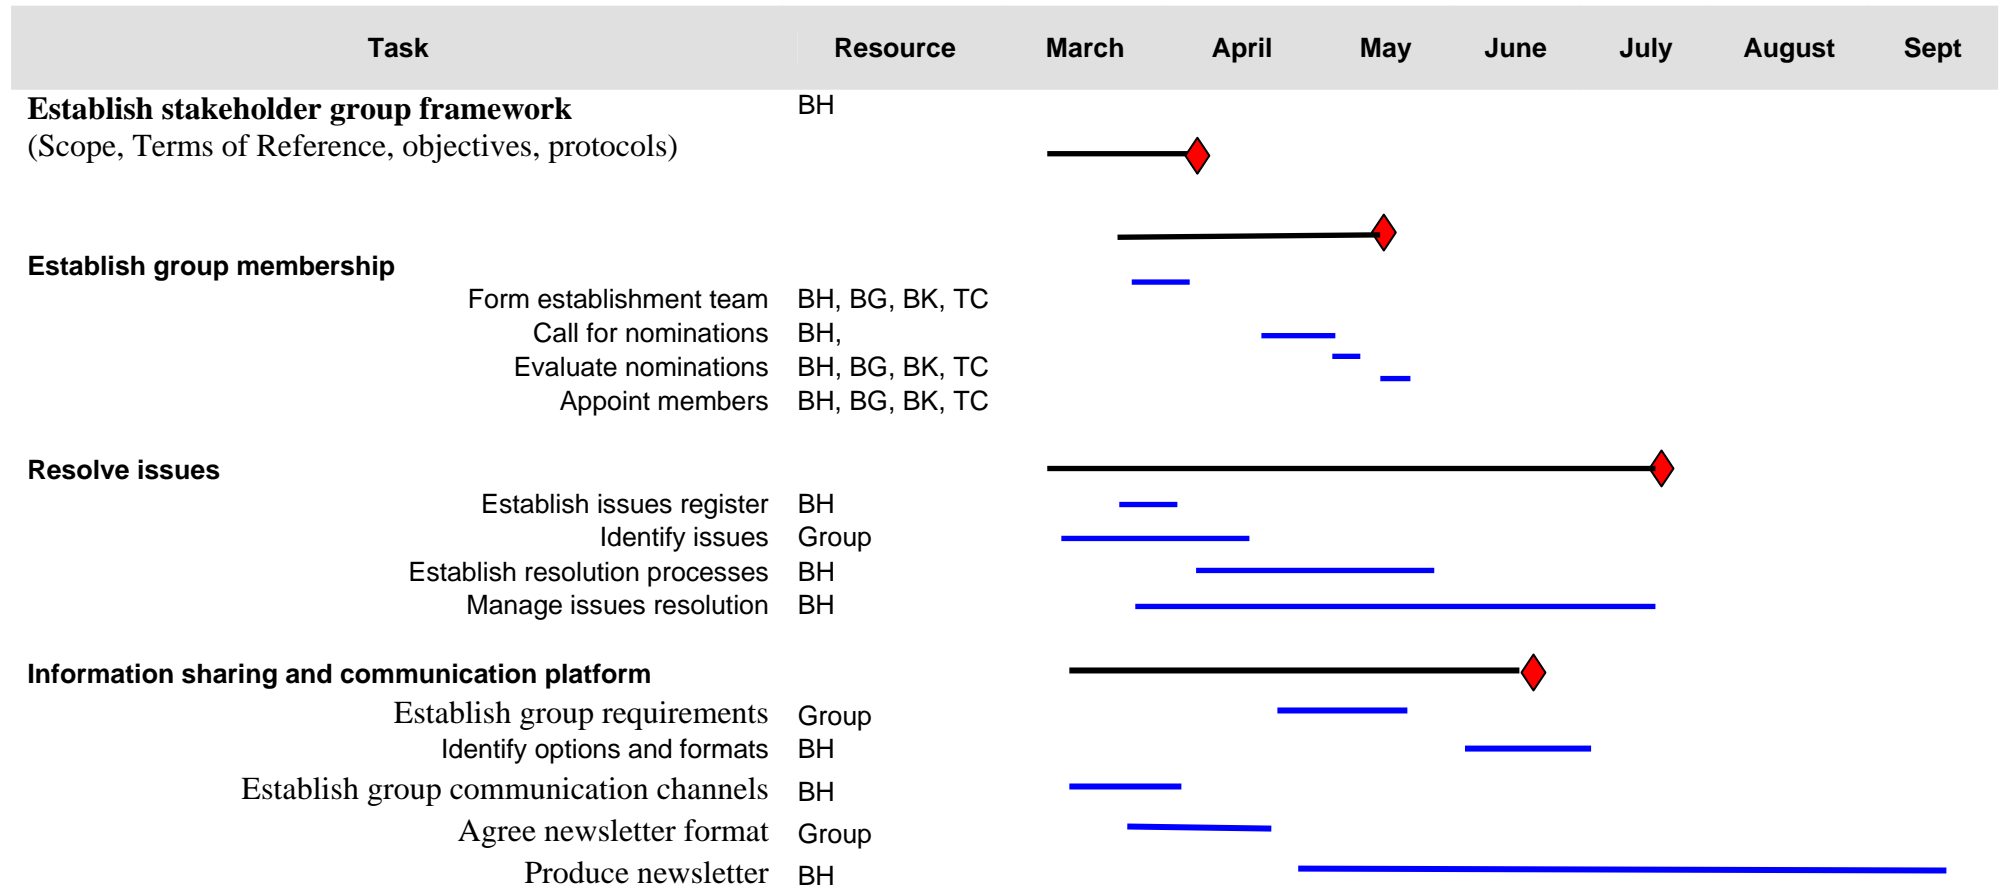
| Task | Resource | March | April | May | June | July | August | Sept |
|---|---|---|---|---|---|---|---|---|
| **Establish stakeholder group framework** (Scope, Terms of Reference, objectives, protocols) | BH | | | | | | | |
| **Establish group membership** | | | | | | | | |
| Form establishment team | BH, BG, BK, TC | | | | | | | |
| Call for nominations | BH, | | | | | | | |
| Evaluate nominations | BH, BG, BK, TC | | | | | | | |
| Appoint members | BH, BG, BK, TC | | | | | | | |
| **Resolve issues** | | | | | | | | |
| Establish issues register | BH | | | | | | | |
| Identify issues | Group | | | | | | | |
| Establish resolution processes | BH | | | | | | | |
| Manage issues resolution | BH | | | | | | | |
| **Information sharing and communication platform** | | | | | | | | |
| Establish group requirements | Group | | | | | | | |
| Identify options and formats | BH | | | | | | | |
| Establish group communication channels | BH | | | | | | | |
| Agree newsletter format | Group | | | | | | | |
| Produce newsletter | BH | | | | | | | |